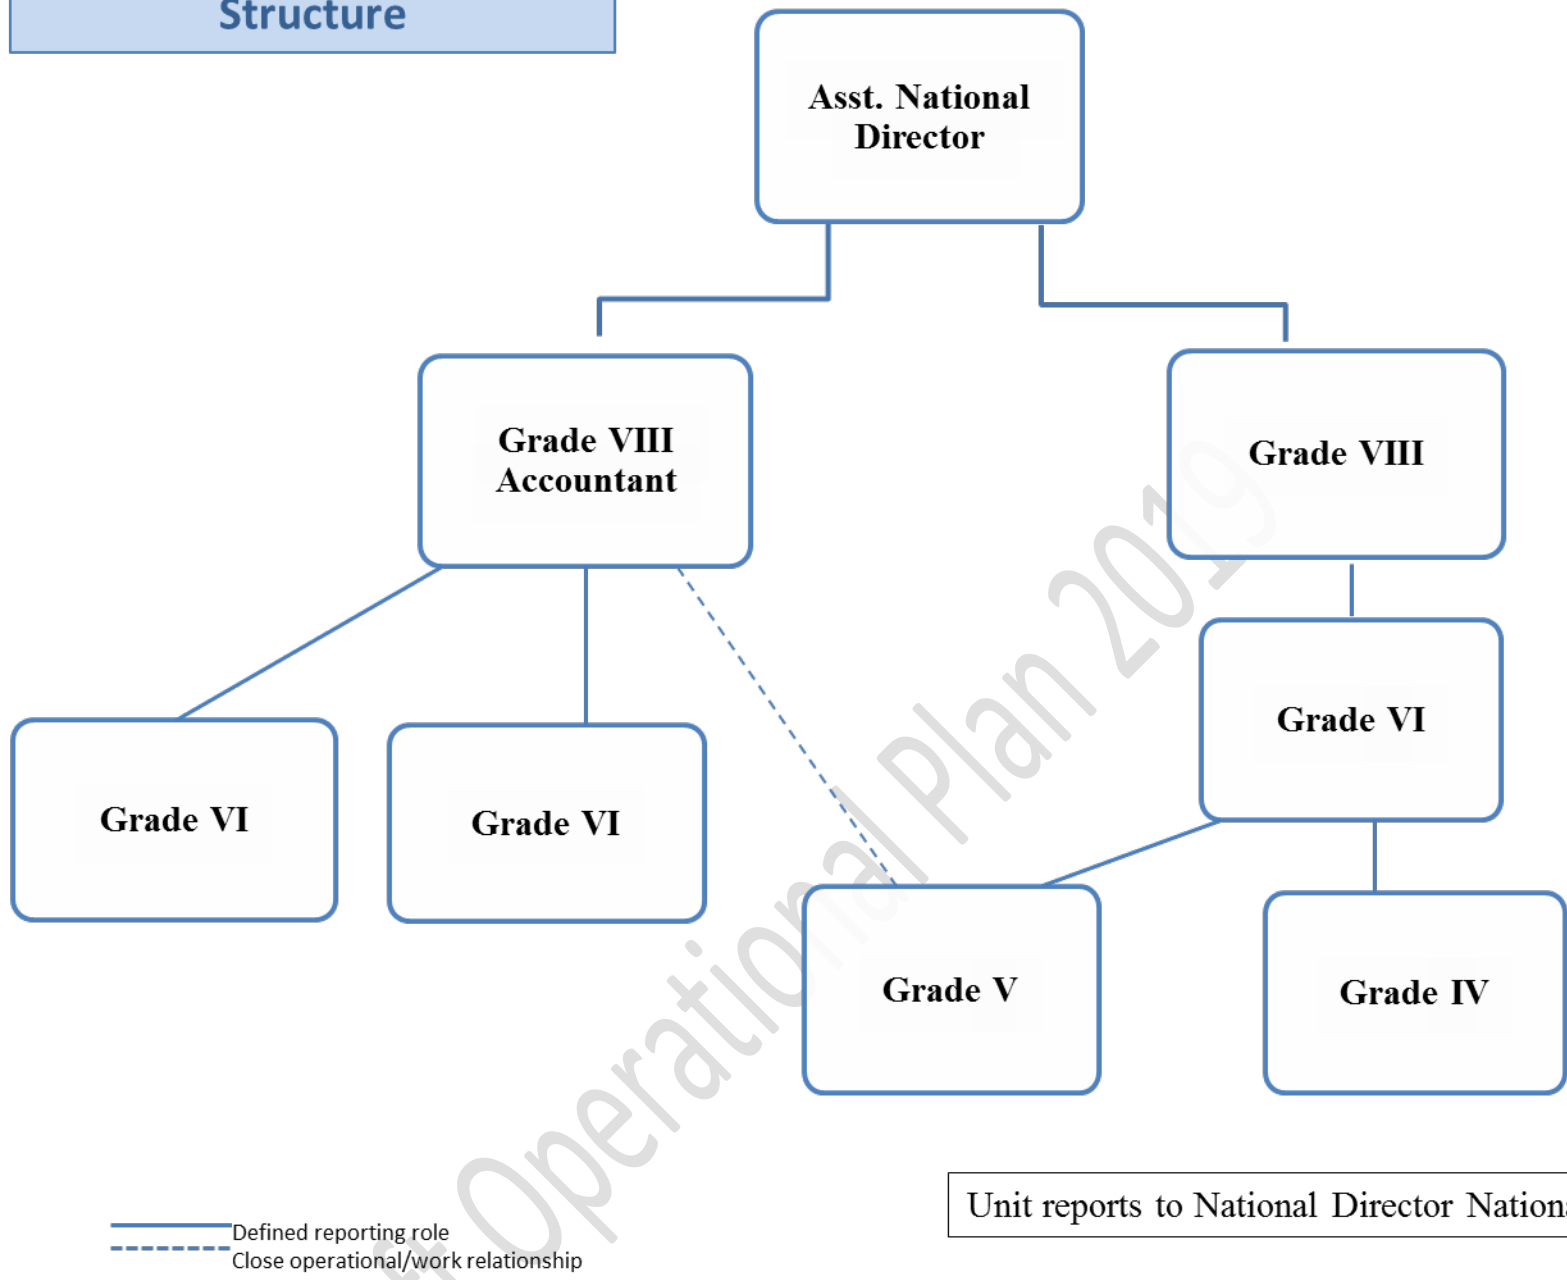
Structure

Asst. National Director

Grade VIII Accountant

Grade VIII

Grade VI

Grade VI

Grade VI

Grade V

Grade IV

Operational Plan 2019

Unit reports to National Director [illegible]

Defined reporting role
Close operational/work relationship